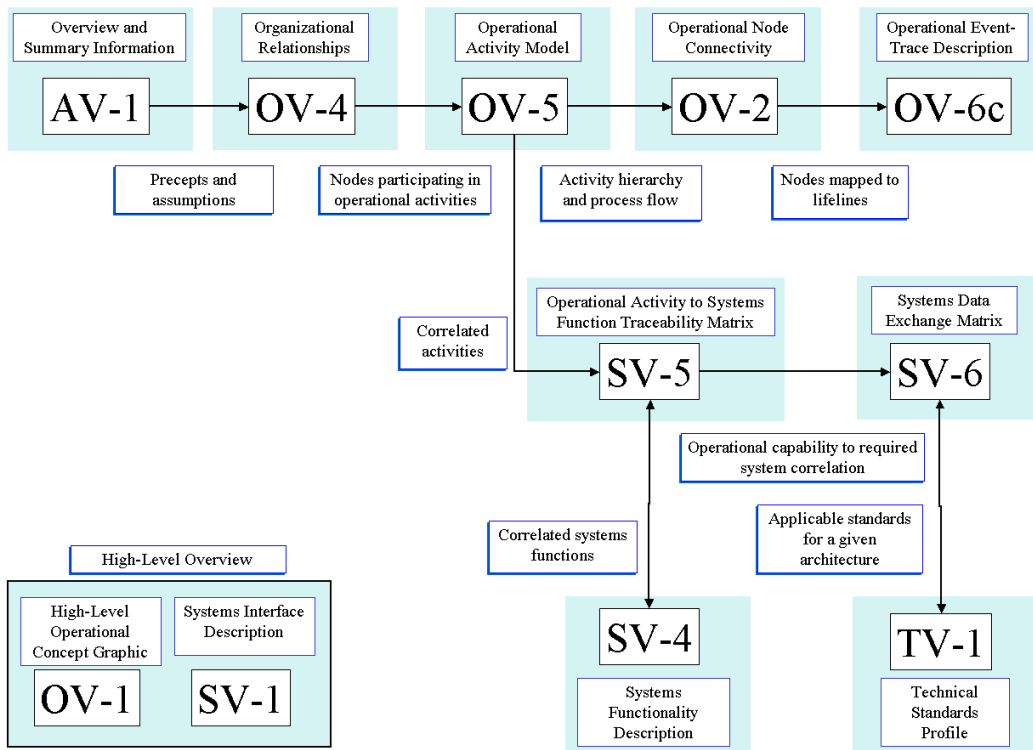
Overview and Summary Information

AV-1

Organizational Relationships

OV-4

Operational Activity Model

OV-5

Operational Node Connectivity

OV-2

Operational Event-Trace Description

OV-6c

Precepts and assumptions

Nodes participating in operational activities

Activity hierarchy and process flow

Nodes mapped to lifelines

Operational Activity to Systems Function Traceability Matrix

SV-5

Systems Data Exchange Matrix

SV-6

Correlated activities

Operational capability to required system correlation

Correlated systems functions

Applicable standards for a given architecture

High-Level Overview

High-Level Operational Concept Graphic

OV-1

Systems Interface Description

SV-1

SV-4

Systems Functionality Description

TV-1

Technical Standards Profile